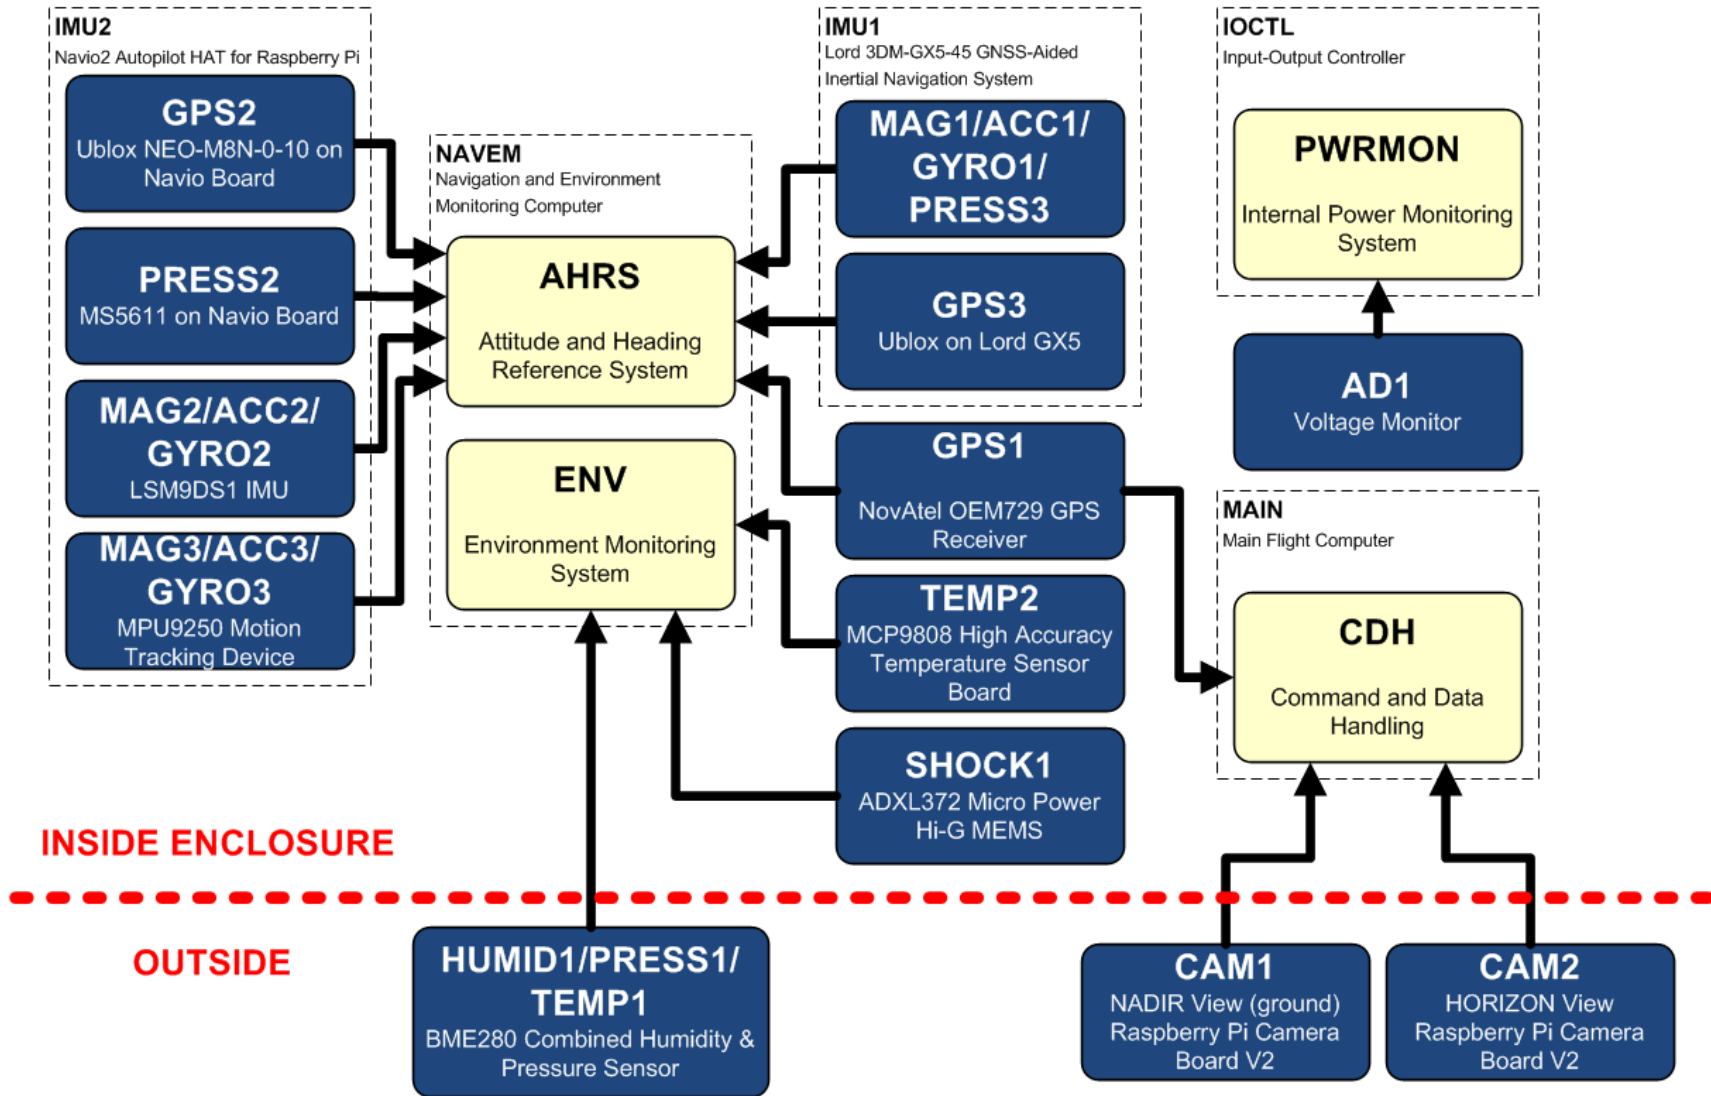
IMU2
Navio2 Autopilot HAT for Raspberry Pi

GPS2
Ublox NEO-M8N-0-10 on Navio Board

PRESS2
MS5611 on Navio Board

MAG2/ACC2/ GYRO2
LSM9DS1 IMU

MAG3/ACC3/ GYRO3
MPU9250 Motion Tracking Device

NAVEM
Navigation and Environment Monitoring Computer

AHRS
Attitude and Heading Reference System

ENV
Environment Monitoring System

IMU1
Lord 3DM-GX5-45 GNSS-Aided Inertial Navigation System

MAG1/ACC1/ GYRO1/ PRESS3

GPS3
Ublox on Lord GX5

GPS1
NovAtel OEM729 GPS Receiver

TEMP2
MCP9808 High Accuracy Temperature Sensor Board

SHOCK1
ADXL372 Micro Power Hi-G MEMS

IOCTL
Input-Output Controller

PWRMON
Internal Power Monitoring System

AD1
Voltage Monitor

MAIN
Main Flight Computer

CDH
Command and Data Handling

INSIDE ENCLOSURE

OUTSIDE

HUMID1/PRESS1/ TEMP1
BME280 Combined Humidity & Pressure Sensor

CAM1
NADIR View (ground) Raspberry Pi Camera Board V2

CAM2
HORIZON View Raspberry Pi Camera Board V2